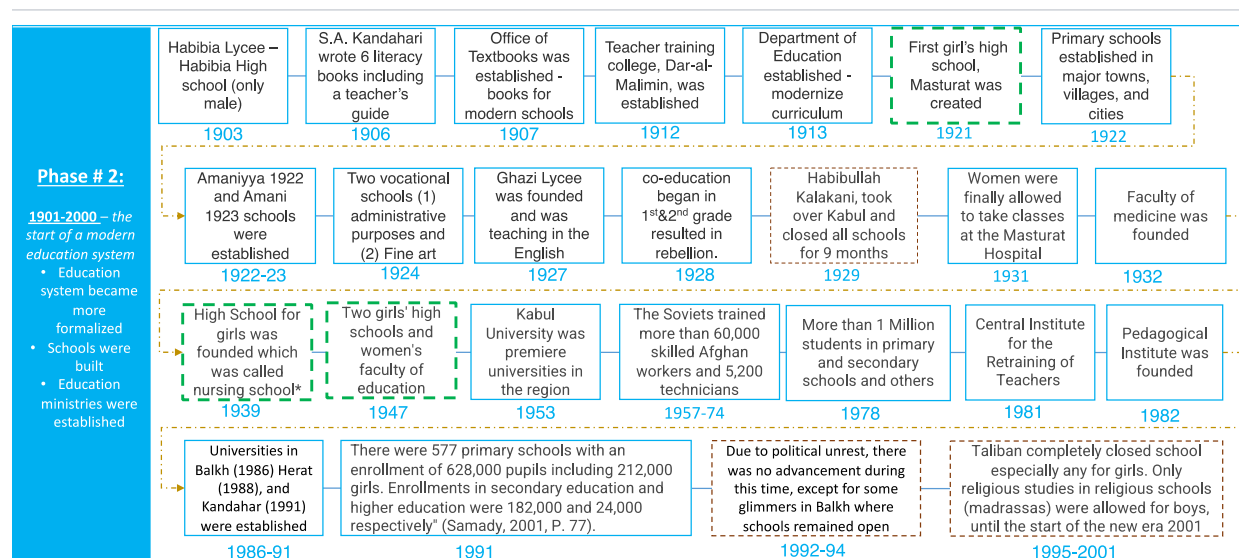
Phase # 2:

1901-2000 – the start of a modern education system

• Education system became more formalized
• Schools were built
• Education ministries were established

Habibia Lycee – Habibia High school (only male)
1903

S.A. Kandahari wrote 6 literacy books including a teacher's guide
1906

Office of Textbooks was established - books for modern schools
1907

Teacher training college, Dar-al-Malimin, was established
1912

Department of Education established - modernize curriculum
1913

First girl's high school, Masturat was created
1921

Primary schools established in major towns, villages, and cities
1922

Amaniyya 1922 and Amani 1923 schools were established
1922-23

Two vocational schools (1) administrative purposes and (2) Fine art
1924

Ghazi Lycee was founded and was teaching in the English
1927

co-education began in $1^{st}$&$2^{nd}$ grade resulted in rebellion.
1928

Habibullah Kalakani, took over Kabul and closed all schools for 9 months
1929

Women were finally allowed to take classes at the Masturat Hospital
1931

Faculty of medicine was founded
1932

High School for girls was founded which was called nursing school*
1939

Two girls' high schools and women's faculty of education
1947

Kabul University was premiere universities in the region
1953

The Soviets trained more than 60,000 skilled Afghan workers and 5,200 technicians
1957-74

More than 1 Million students in primary and secondary schools and others
1978

Central Institute for the Retraining of Teachers
1981

Pedagogical Institute was founded
1982

Universities in Balkh (1986) Herat (1988), and Kandahar (1991) were established
1986-91

There were 577 primary schools with an enrollment of 628,000 pupils including 212,000 girls. Enrollments in secondary education and higher education were 182,000 and 24,000 respectively" (Samady, 2001, P. 77).
1991

Due to political unrest, there was no advancement during this time, except for some glimmers in Balkh where schools remained open
1992-94

Taliban completely closed school especially any for girls. Only religious studies in religious schools (madrassas) were allowed for boys, until the start of the new era 2001
1995-2001